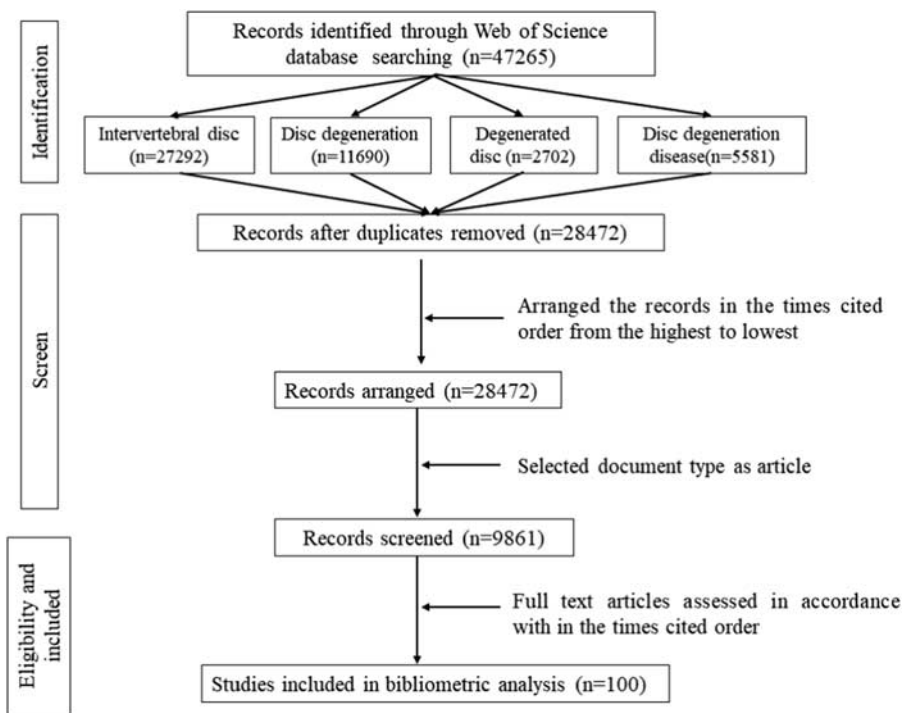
Identification

Records identified through Web of Science database searching (n=47265)

Intervertebral disc (n=27292)

Disc degeneration (n=11690)

Degenerated disc (n=2702)

Disc degeneration disease(n=5581)

Records after duplicates removed (n=28472)

Screen

Arranged the records in the times cited order from the highest to lowest

Records arranged (n=28472)

Selected document type as article

Records screened (n=9861)

Eligibility and included

Full text articles assessed in accordance with in the times cited order

Studies included in bibliometric analysis (n=100)